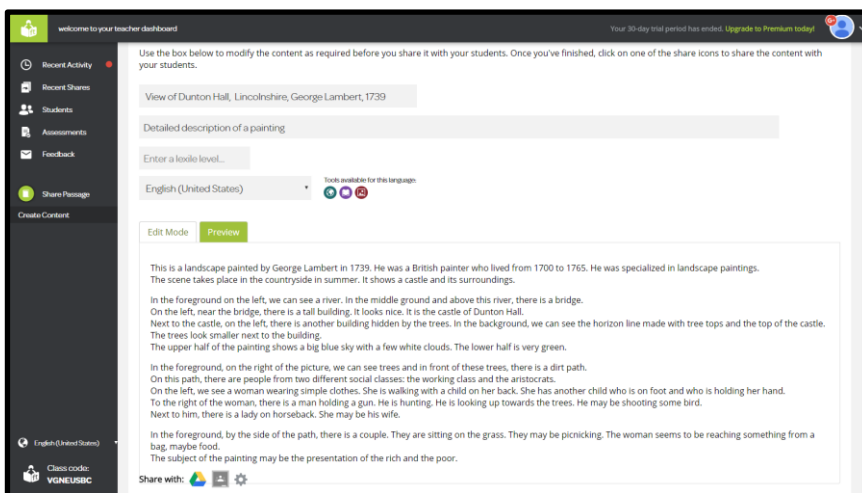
welcome to your teacher dashboard

Your 30-day trial period has ended. Upgrade to Premium today!

Recent Activity
Recent Shares
Students
Assessments
Feedback
Share Passage
Create Content

English (United States)
Class code:
VGNEUSBC

Use the box below to modify the content as required before you share it with your students. Once you've finished, click on one of the share icons to share the content with your students.

View of Dunton Hall, Lincolnshire, George Lambert, 1739

Detailed description of a painting

Enter a lexile level...

English (United States)

Tools available for this language:

Edit Mode
Preview

This is a landscape painted by George Lambert in 1739. He was a British painter who lived from 1700 to 1765. He was specialized in landscape paintings.
The scene takes place in the countryside in summer. It shows a castle and its surroundings.

In the foreground on the left, we can see a river. In the middle ground and above this river, there is a bridge.
On the left, near the bridge, there is a tall building. It looks nice. It is the castle of Dunton Hall.
Next to the castle, on the left, there is another building hidden by the trees. In the background, we can see the horizon line made with tree tops and the top of the castle.
The trees look smaller next to the building.
The upper half of the painting shows a big blue sky with a few white clouds. The lower half is very green.

In the foreground, on the right of the picture, we can see trees and in front of these trees, there is a dirt path.
On this path, there are people from two different social classes: the working class and the aristocrats.
On the left, we see a woman wearing simple clothes. She is walking with a child on her back. She has another child who is on foot and who is holding her hand.
To the right of the woman, there is a man holding a gun. He is hunting. He is looking up towards the trees. He may be shooting some bird.
Next to him, there is a lady on horseback. She may be his wife.

In the foreground, by the side of the path, there is a couple. They are sitting on the grass. They may be picnicking. The woman seems to be reaching something from a bag, maybe food.
The subject of the painting may be the presentation of the rich and the poor.

Share with: